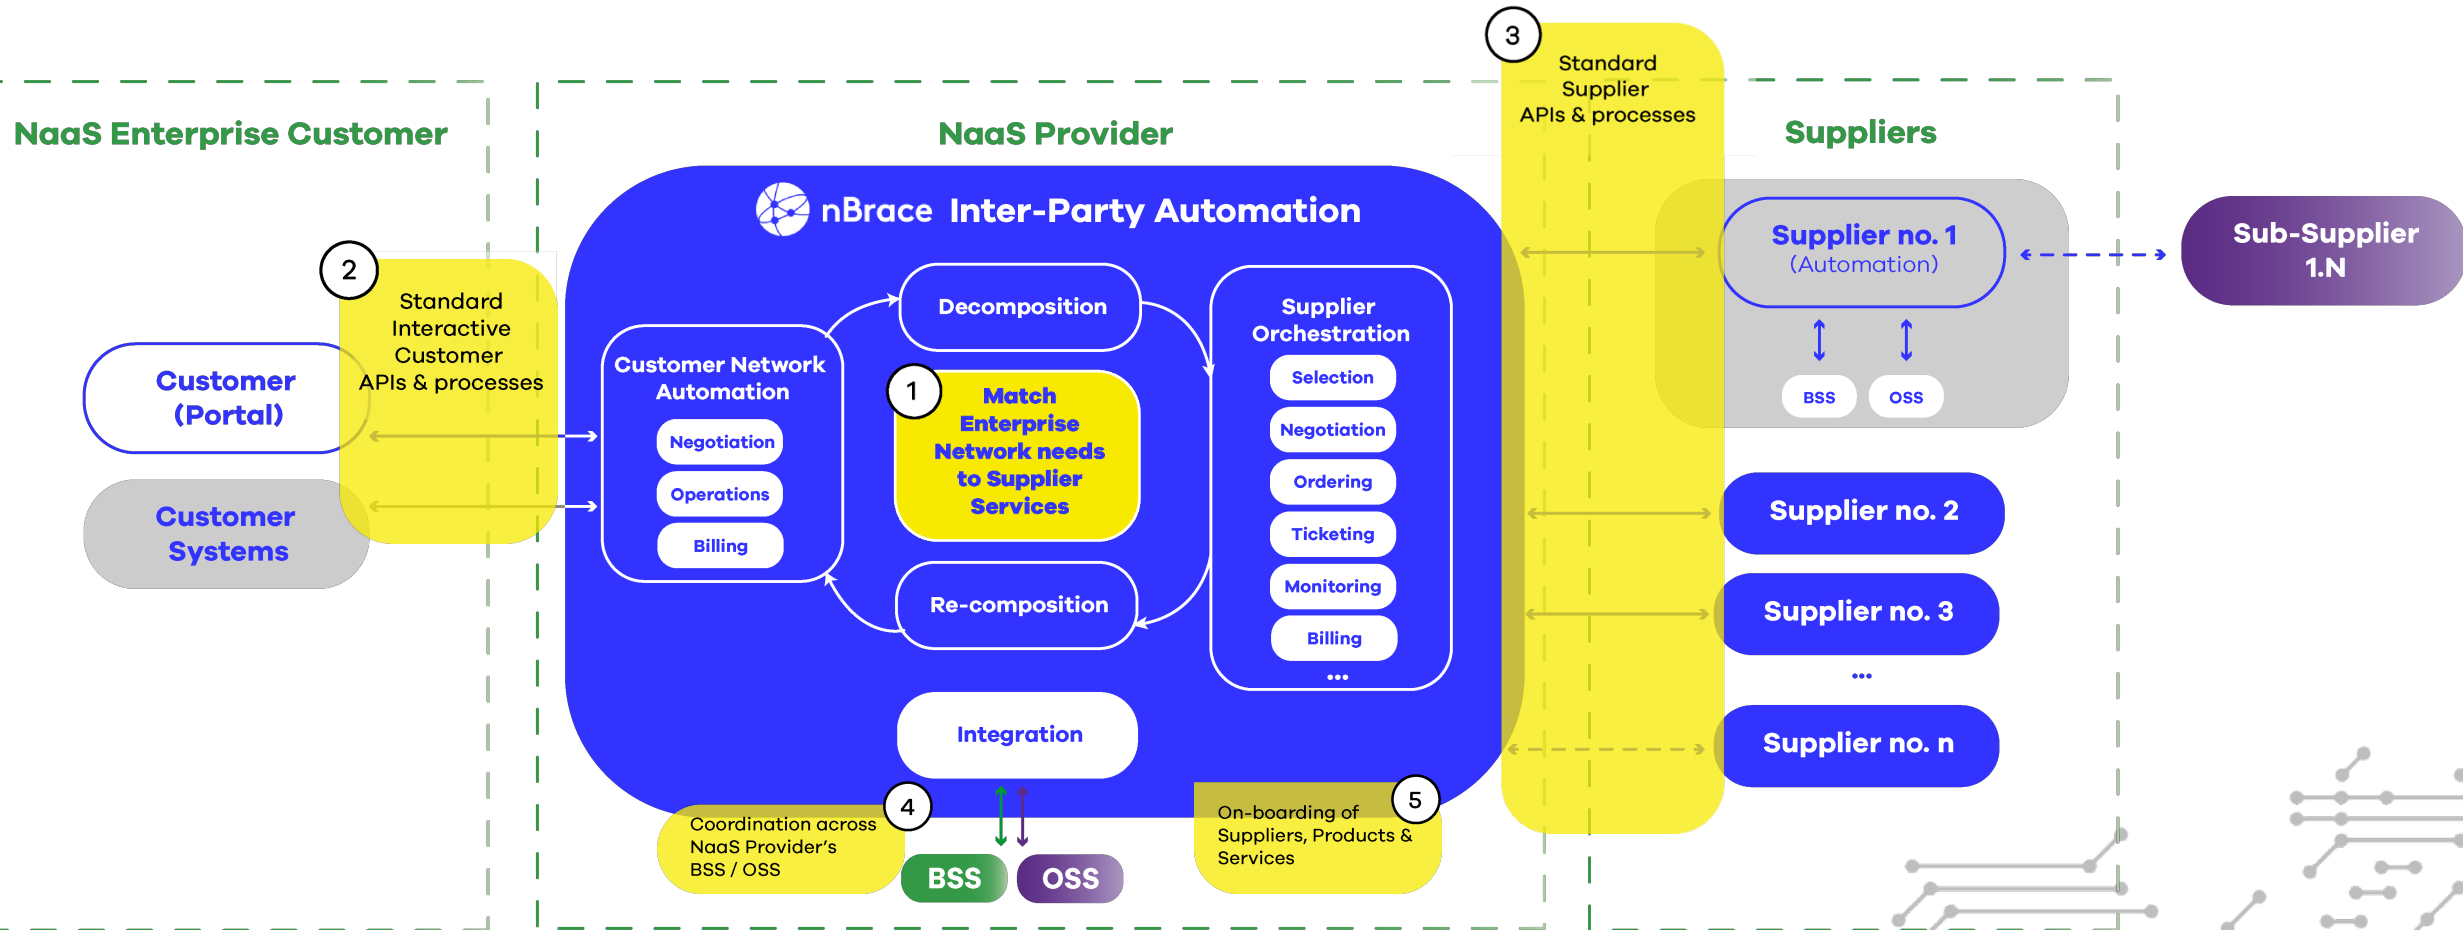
NaaS Enterprise Customer

NaaS Provider

3

Standard Supplier APIs & processes

Suppliers

nBrace Inter-Party Automation

2

Standard Interactive Customer APIs & processes

Customer (Portal)

Customer Systems

Customer Network Automation

Negotiation

Operations

Billing

Decomposition

1

Match Enterprise Network needs to Supplier Services

Re-composition

Supplier Orchestration

Selection

Negotiation

Ordering

Ticketing

Monitoring

Billing

...

Integration

4

Coordination across NaaS Provider's BSS / OSS

BSS

OSS

5

On-boarding of Suppliers, Products & Services

Supplier no. 1
(Automation)

BSS

OSS

Sub-Supplier 1.N

Supplier no. 2

Supplier no. 3

...

Supplier no. n